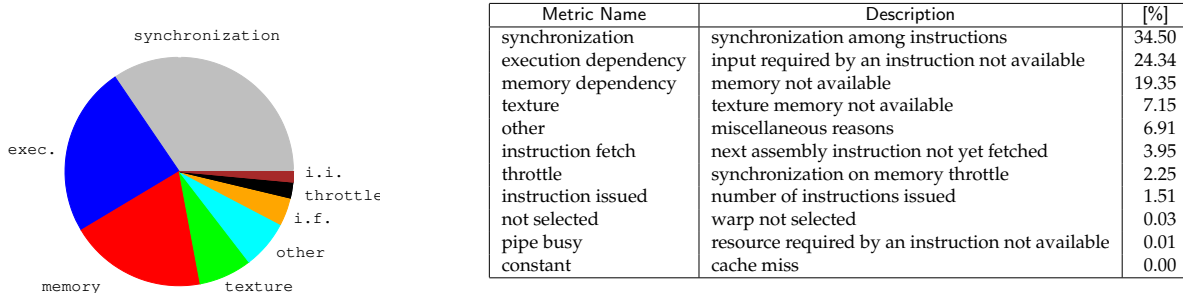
synchronization

exec.

i.i.

throttle

i.f.

other

memory

texture

| Metric Name | Description | [%] |
|---|---|---|
| synchronization | synchronization among instructions | 34.50 |
| execution dependency | input required by an instruction not available | 24.34 |
| memory dependency | memory not available | 19.35 |
| texture | texture memory not available | 7.15 |
| other | miscellaneous reasons | 6.91 |
| instruction fetch | next assembly instruction not yet fetched | 3.95 |
| throttle | synchronization on memory throttle | 2.25 |
| instruction issued | number of instructions issued | 1.51 |
| not selected | warp not selected | 0.03 |
| pipe busy | resource required by an instruction not available | 0.01 |
| constant | cache miss | 0.00 |